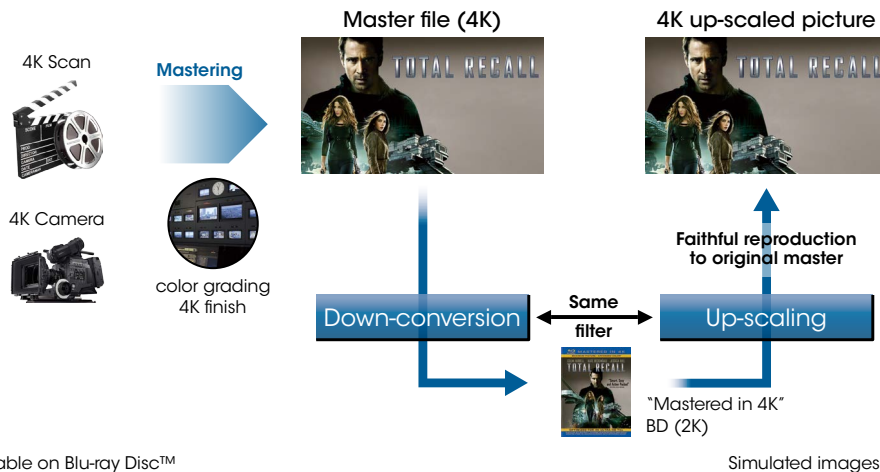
4K Scan

Mastering

Master file (4K)

TOTAL RECALL

4K up-scaled picture

TOTAL RECALL

4K Camera

color grading 4K finish

Faithful reproduction to original master

Down-conversion

Same filter

Up-scaling

MASTERED IN 4K

TOTAL RECALL

"Mastered in 4K" BD (2K)

able on Blu-ray Disc™

Simulated images